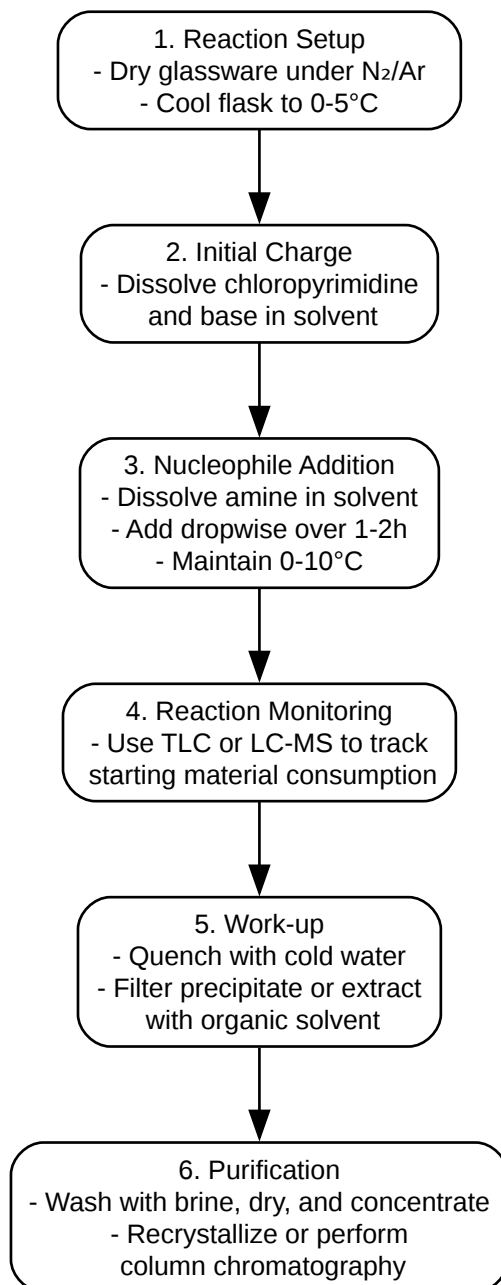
1. Reaction Setup
- Dry glassware under $N_2$/Ar
- Cool flask to 0-5°C

2. Initial Charge
- Dissolve chloropyrimidine and base in solvent

3. Nucleophile Addition
- Dissolve amine in solvent
- Add dropwise over 1-2h
- Maintain 0-10°C

4. Reaction Monitoring
- Use TLC or LC-MS to track starting material consumption

5. Work-up
- Quench with cold water
- Filter precipitate or extract with organic solvent

6. Purification
- Wash with brine, dry, and concentrate
- Recrystallize or perform column chromatography